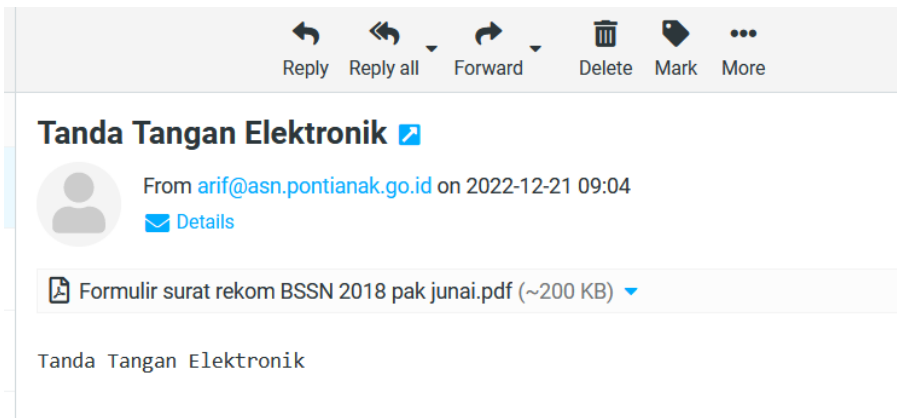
Reply Reply all Forward Delete Mark More

Tanda Tangan Elektronik

From arif@asn.pontianak.go.id on 2022-12-21 09:04

Details

Formulir surat rekom BSSN 2018 pak junai.pdf (~200 KB)

Tanda Tangan Elektronik